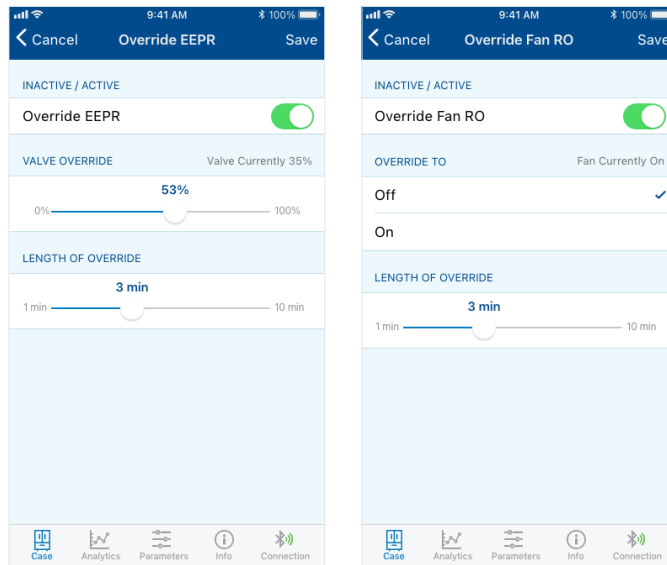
9:41 AM
100%
Cancel
Override EEPR
Save

INACTIVE / ACTIVE
Override EEPR

VALVE OVERRIDE
Valve Currently 35%
53%
0%
100%

LENGTH OF OVERRIDE
3 min
1 min
10 min

Case
Analytics
Parameters
Info
Connection

9:41 AM
100%
Cancel
Override Fan RO
Save

INACTIVE / ACTIVE
Override Fan RO

OVERRIDE TO
Fan Currently On
Off
On

LENGTH OF OVERRIDE
3 min
1 min
10 min

Case
Analytics
Parameters
Info
Connection